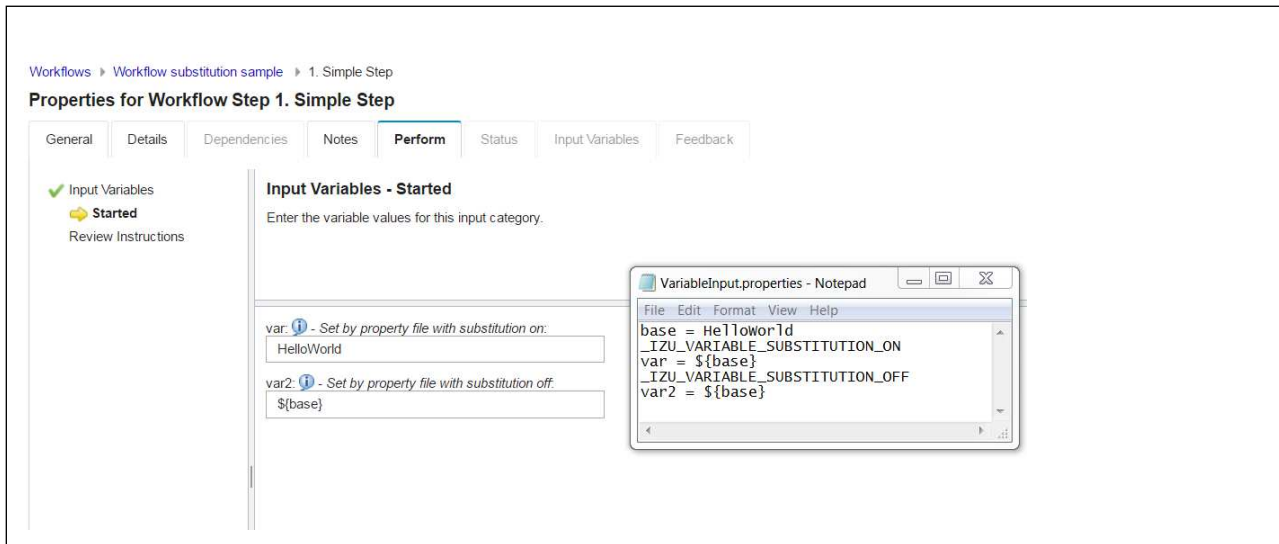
Workflows ▸ Workflow substitution sample ▸ 1. Simple Step

Properties for Workflow Step 1. Simple Step

General | Details | Dependencies | Notes | Perform | Status | Input Variables | Feedback

Input Variables
Started
Review Instructions

Input Variables - Started

Enter the variable values for this input category.

var: - Set by property file with substitution on:
HelloWorld

var2: - Set by property file with substitution off:
${base}

VariableInput.properties - Notepad

File Edit Format View Help

base = HelloWorld
_IZU_VARIABLE_SUBSTITUTION_ON
var = ${base}
_IZU_VARIABLE_SUBSTITUTION_OFF
var2 = ${base}